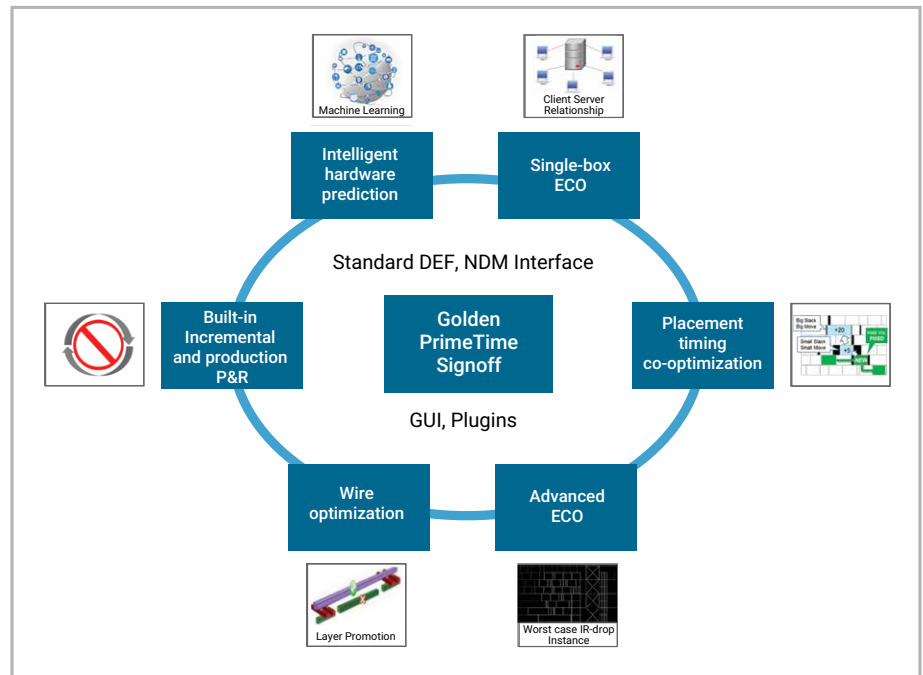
Machine Learning

Client Server Relationship

Intelligent hardware prediction

Single-box ECO

Standard DEF, NDM Interface

Built-in Incremental and production P&R

Golden PrimeTime Signoff

Placement timing co-optimization

Big Slack Big Move

Small Slack Small Move

+20

+5

FIXED

NEW

GUI, Plugins

Wire optimization

Advanced ECO

Layer Promotion

Worst case IR-drop Instance